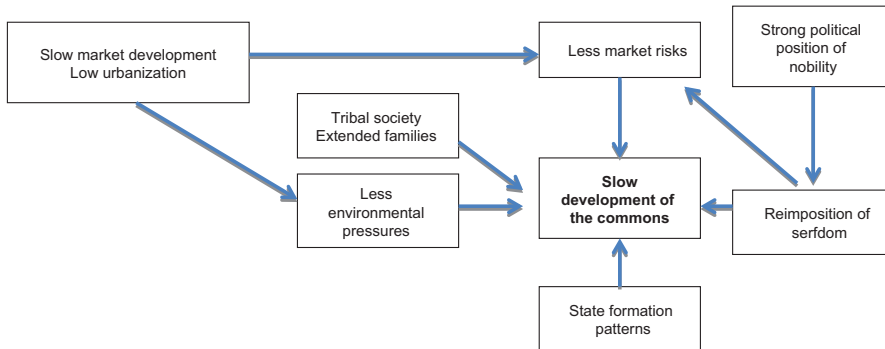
Slow market development
Low urbanization

Less market risks

Strong political position of nobility

Tribal society
Extended families

Less environmental pressures

Slow development of the commons

Reimposition of serfdom

State formation patterns